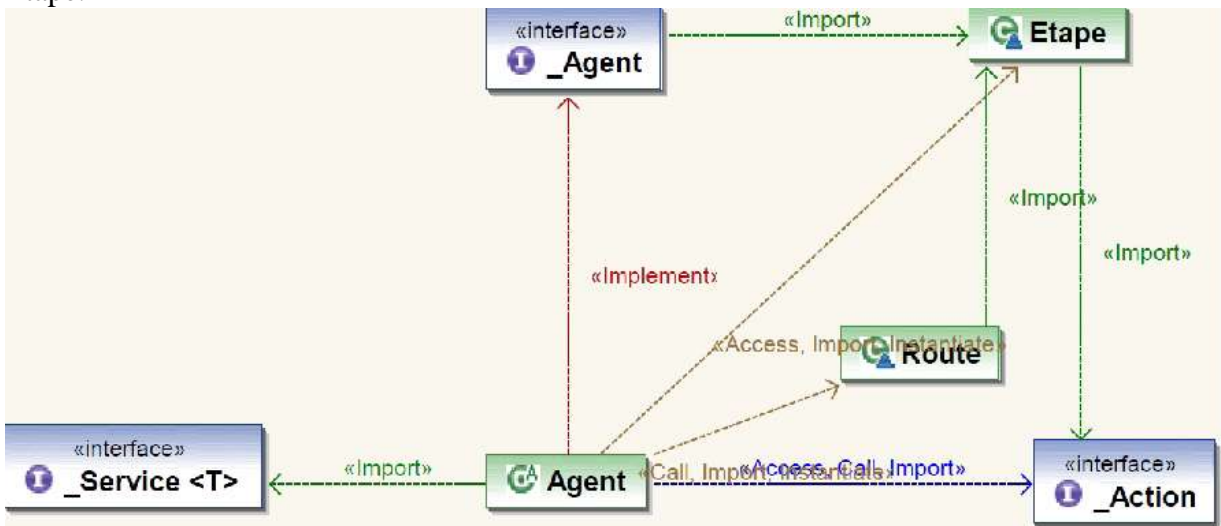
«interface»
_Agent

«Import»

Etape

«Import»

«Import»

«Implement»

«Access, Import, Instantiate»

Route

«interface»
_Service <T>

«Import»

Agent

«Call, Import, Instantiate»

«Access, Call, Import»

«interface»
_Action